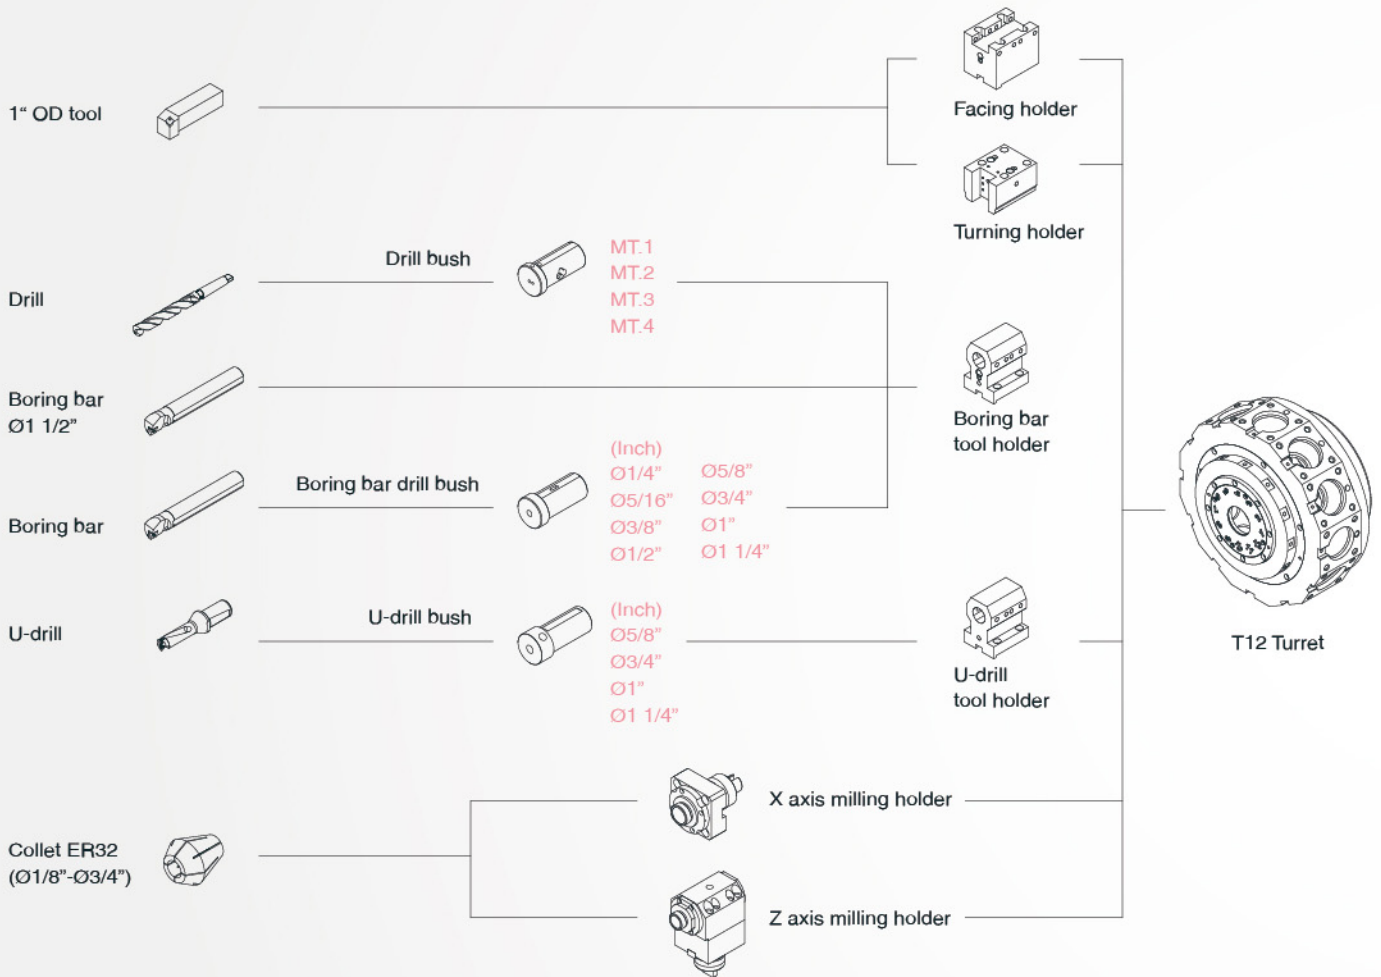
1“ OD tool

Facing holder

Turning holder

Drill

Drill bush

MT.1
MT.2
MT.3
MT.4

Boring bar
Ø1 1/2”

Boring bar
tool holder

Boring bar

Boring bar drill bush

(Inch)
Ø1/4”
Ø5/16”
Ø3/8”
Ø1/2”

Ø5/8”
Ø3/4”
Ø1”
Ø1 1/4”

T12 Turret

U-drill

U-drill bush

(Inch)
Ø5/8”
Ø3/4”
Ø1”
Ø1 1/4”

U-drill
tool holder

X axis milling holder

Collet ER32
(Ø1/8”-Ø3/4”)

Z axis milling holder